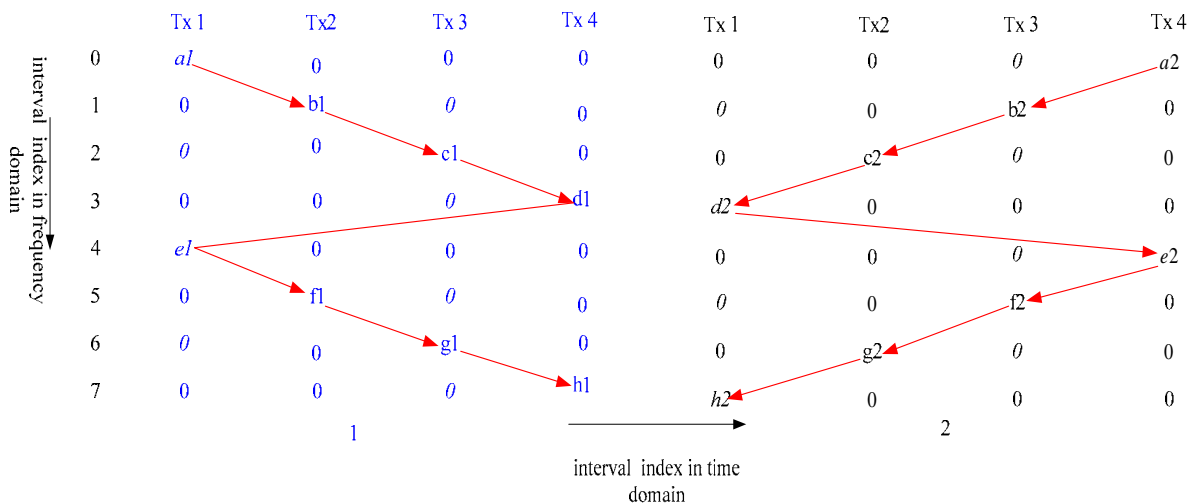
interval index in frequency domain

| | Tx 1 | Tx2 | Tx 3 | Tx 4 | Tx 1 | Tx2 | Tx 3 | Tx 4 |
|---|---|---|---|---|---|---|---|---|
| 0 | a1 | 0 | 0 | 0 | 0 | 0 | 0 | a2 |
| 1 | 0 | b1 | 0 | 0 | 0 | 0 | b2 | 0 |
| 2 | 0 | 0 | c1 | 0 | 0 | c2 | 0 | 0 |
| 3 | 0 | 0 | 0 | d1 | d2 | 0 | 0 | 0 |
| 4 | e1 | 0 | 0 | 0 | 0 | 0 | 0 | e2 |
| 5 | 0 | f1 | 0 | 0 | 0 | 0 | f2 | 0 |
| 6 | 0 | 0 | g1 | 0 | 0 | g2 | 0 | 0 |
| 7 | 0 | 0 | 0 | h1 | h2 | 0 | 0 | 0 |

1

2

interval index in time domain